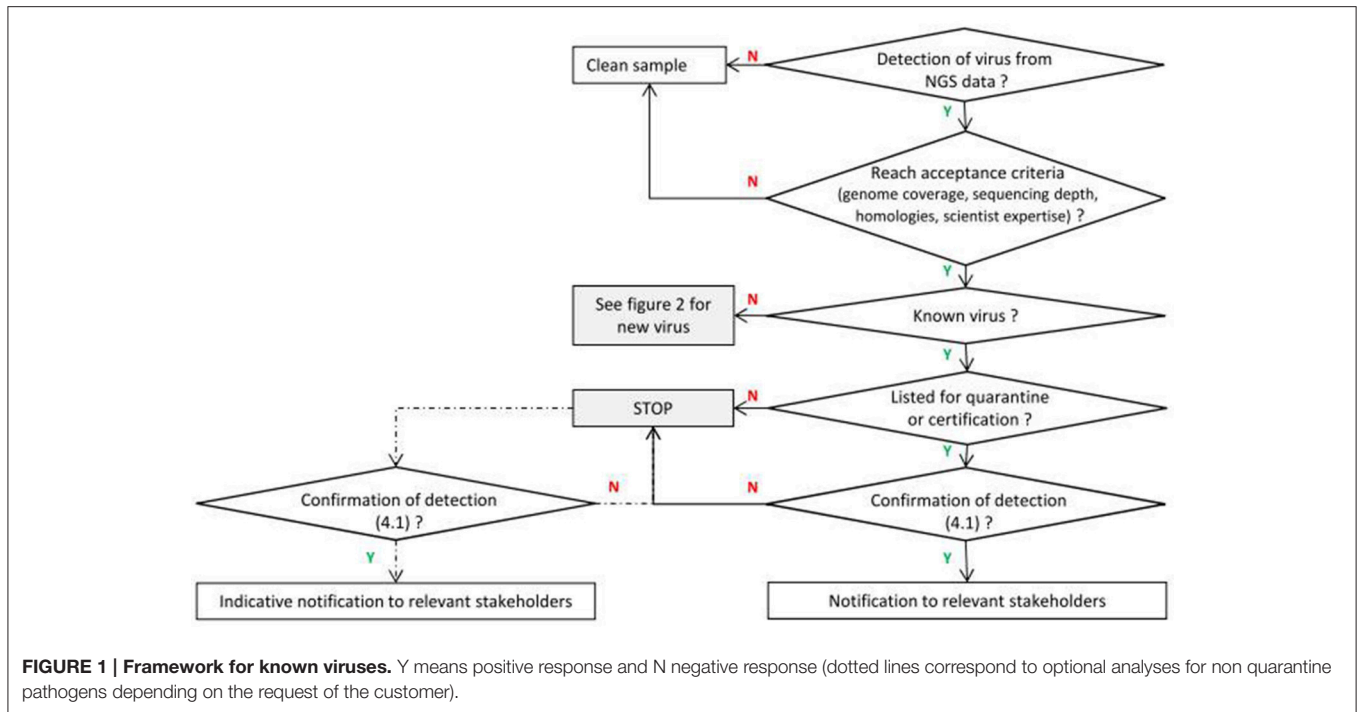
Clean sample

N

Detection of virus from NGS data ?

Y

N

Reach acceptance criteria (genome coverage, sequencing depth, homologies, scientist expertise) ?

Y

See figure 2 for new virus

N

Known virus ?

Y

STOP

N

Listed for quarantine or certification ?

Y

Confirmation of detection (4.1) ?

N

N

Confirmation of detection (4.1) ?

Y

Y

Indicative notification to relevant stakeholders

Notification to relevant stakeholders

**FIGURE 1 | Framework for known viruses.** Y means positive response and N negative response (dotted lines correspond to optional analyses for non quarantine pathogens depending on the request of the customer).